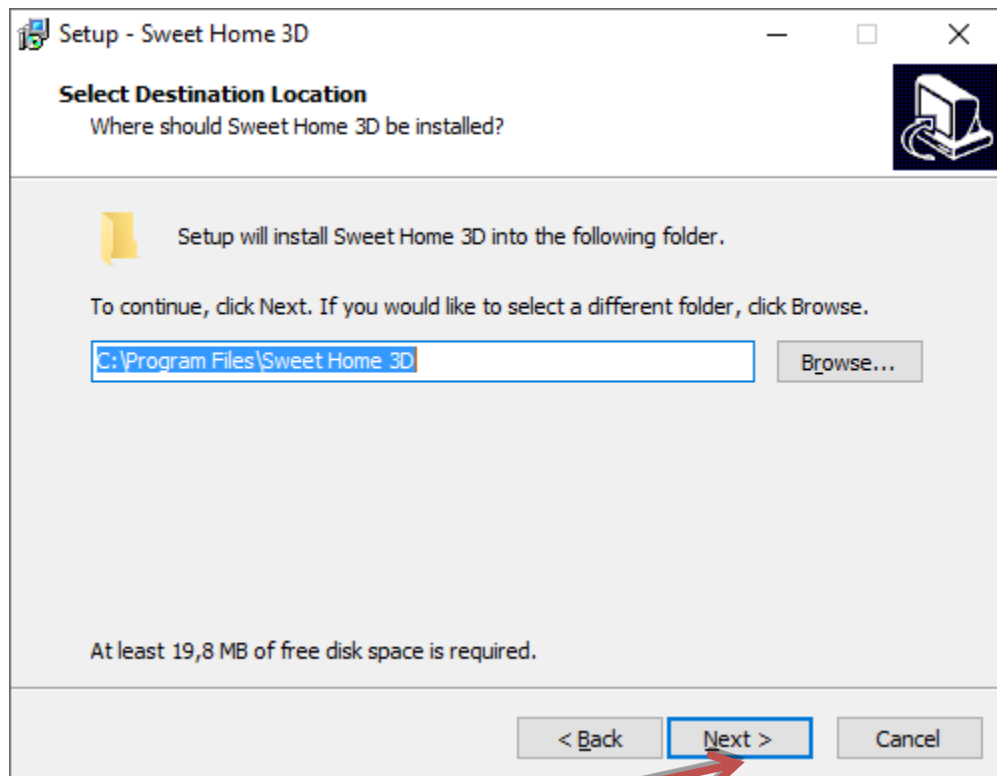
Setup - Sweet Home 3D

Select Destination Location
Where should Sweet Home 3D be installed?

Setup will install Sweet Home 3D into the following folder.

To continue, click Next. If you would like to select a different folder, click Browse.

C:\Program Files\Sweet Home 3D

Browse...

At least 19,8 MB of free disk space is required.

< Back

Next >

Cancel